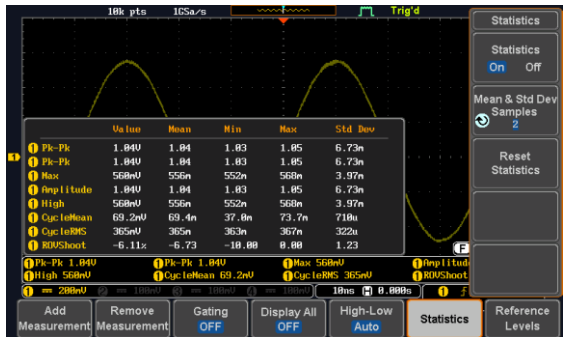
10k pts 1GSa/s Trig'd

Statistics

Statistics
On Off

Mean & Std Dev Samples
2

Reset Statistics

| | Value | Mean | Min | Max | Std Dev |
|---|---|---|---|---|---|
| Pk-Pk | 1.04V | 1.04 | 1.03 | 1.05 | 6.73m |
| Pk-Pk | 1.04V | 1.04 | 1.03 | 1.05 | 6.73m |
| Max | 560mV | 556m | 552m | 568m | 3.97m |
| Amplitude | 1.04V | 1.04 | 1.03 | 1.05 | 6.73m |
| High | 560mV | 556m | 552m | 568m | 3.97m |
| CycleMean | 69.2mV | 69.4m | 37.0m | 73.7m | 710u |
| CycleRMS | 365mV | 365m | 363m | 367m | 322u |
| ROVShoot | -6.11% | -6.73 | -10.00 | 0.00 | 1.23 |

Pk-Pk 1.04V Pk-Pk 1.04V Max 560mV Amplitude
High 560mV CycleMean 69.2mV CycleRMS 365mV ROVShoot

1 200mV 2 100mV 3 100mV 4 100mV 10ns 0.000s

Add Measurement
Remove Measurement
Gating OFF
Display All OFF
High-Low Auto
Statistics
Reference Levels